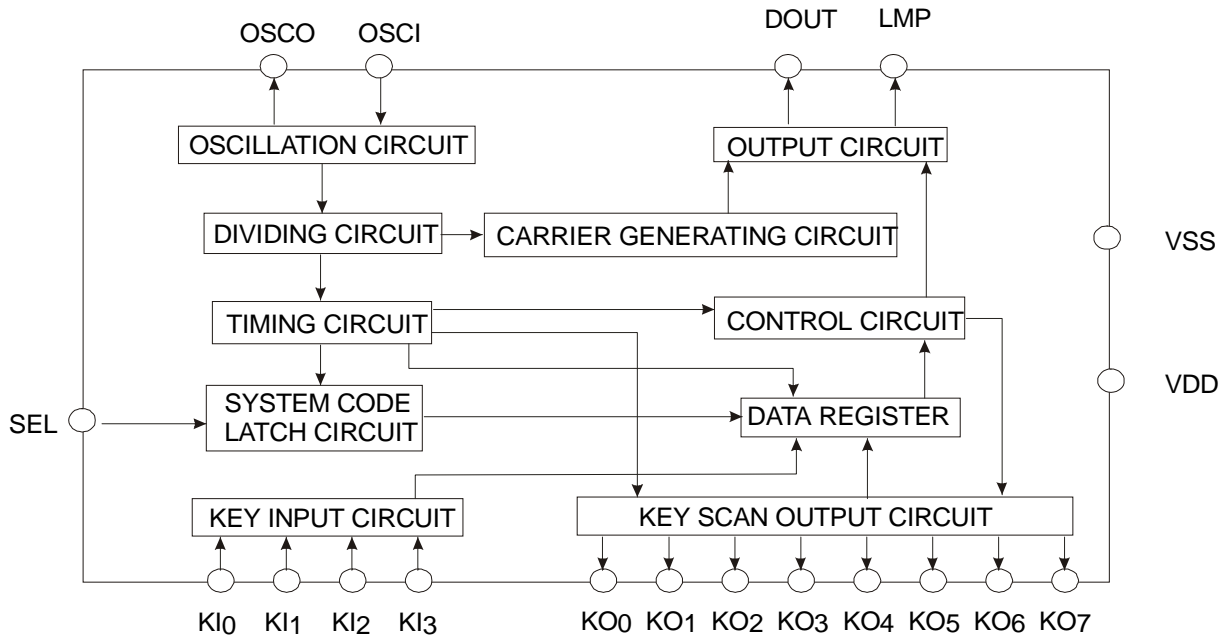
OSCO OSCI DOUT LMP

OSCILLATION CIRCUIT

OUTPUT CIRCUIT

DIVIDING CIRCUIT

CARRIER GENERATING CIRCUIT

VSS

TIMING CIRCUIT

CONTROL CIRCUIT

VDD

SEL

SYSTEM CODE LATCH CIRCUIT

DATA REGISTER

KEY INPUT CIRCUIT

KEY SCAN OUTPUT CIRCUIT

$KI_0$ $KI_1$ $KI_2$ $KI_3$ $KO_0$ $KO_1$ $KO_2$ $KO_3$ $KO_4$ $KO_5$ $KO_6$ $KO_7$